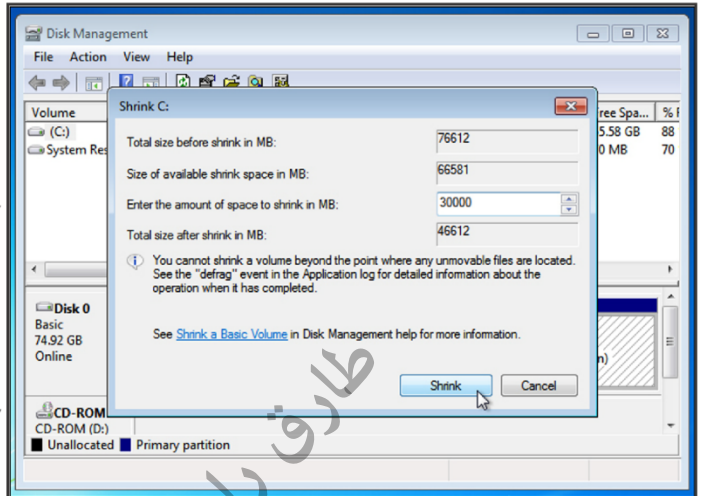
Disk Management

File Action View Help

Volume
(C:)
System Res

ree Spa... | % F
5.58 GB | 88
0 MB | 70

Shrink C:

Total size before shrink in MB: 76612

Size of available shrink space in MB: 66581

Enter the amount of space to shrink in MB: 30000

Total size after shrink in MB: 46612

You cannot shrink a volume beyond the point where any unmovable files are located. See the "defrag" event in the Application log for detailed information about the operation when it has completed.

See Shrink a Basic Volume in Disk Management help for more information.

Shrink Cancel

Disk 0
Basic
74.92 GB
Online

n)

CD-ROM
CD-ROM (D:)

Unallocated Primary partition

طارق